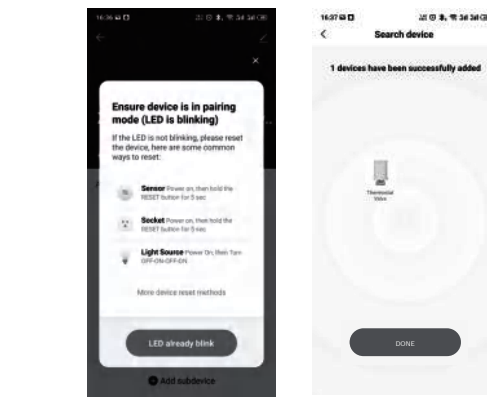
16:36

Ensure device is in pairing mode (LED is blinking)

If the LED is not blinking, please reset the device, here are some common ways to reset:

Sensor Power on, then hold the RESET button for 5 sec

Socket Power on, then hold the RESET button for 5 sec

Light Source Power On, then Turn OFF-ON-OFF-ON

More device reset methods

LED already blink

Add subdevice

16:37

Search device

1 devices have been successfully added

Thermostat Valve

DONE